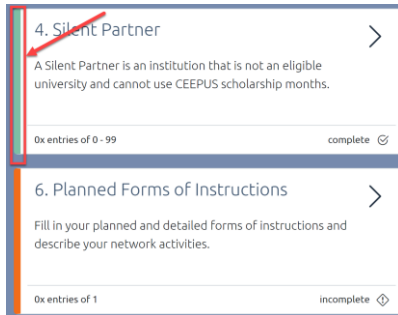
4. Silent Partner

A Silent Partner is an institution that is not an eligible university and cannot use CEEPUS scholarship months.

0x entries of 0 - 99

complete

6. Planned Forms of Instructions

Fill in your planned and detailed forms of instructions and describe your network activities.

0x entries of 1

incomplete